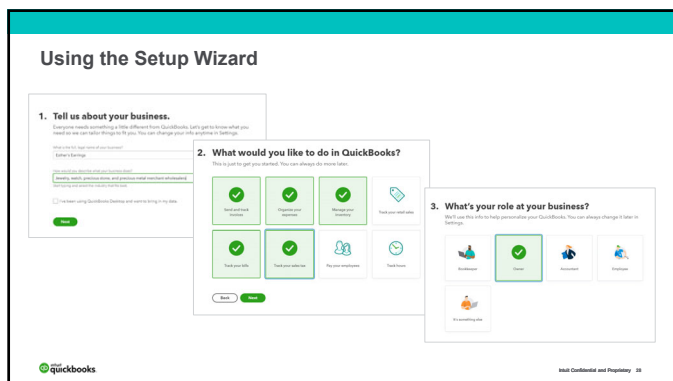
Using the Setup Wizard

1. Tell us about your business.

Everyone needs something a little different from QuickBooks. Let's get to know what you need so we can tailor things to fit you. You can change your info anytime in Settings.

What's the full, legal name of your business?

Esther's Earrings

How would you describe what your business does?

Jewelry, watch, precious stone, and precious metal merchant wholesalers

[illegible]

I've been using QuickBooks Desktop and want to bring in my data.

Next

2. What would you like to do in QuickBooks?

This is just to get you started. You can always do more later.

Send and track invoices

Organize your expenses

Manage your inventory

Track your retail sales

Track your bills

Track your sales tax

Pay your employees

Track hours

Back

Next

3. What's your role at your business?

We'll use this info to help personalize your QuickBooks. You can always change it later in Settings.

Bookkeeper

Owner

Accountant

Employee

It's something else

intuit quickbooks.

Intuit Confidential and Proprietary 38